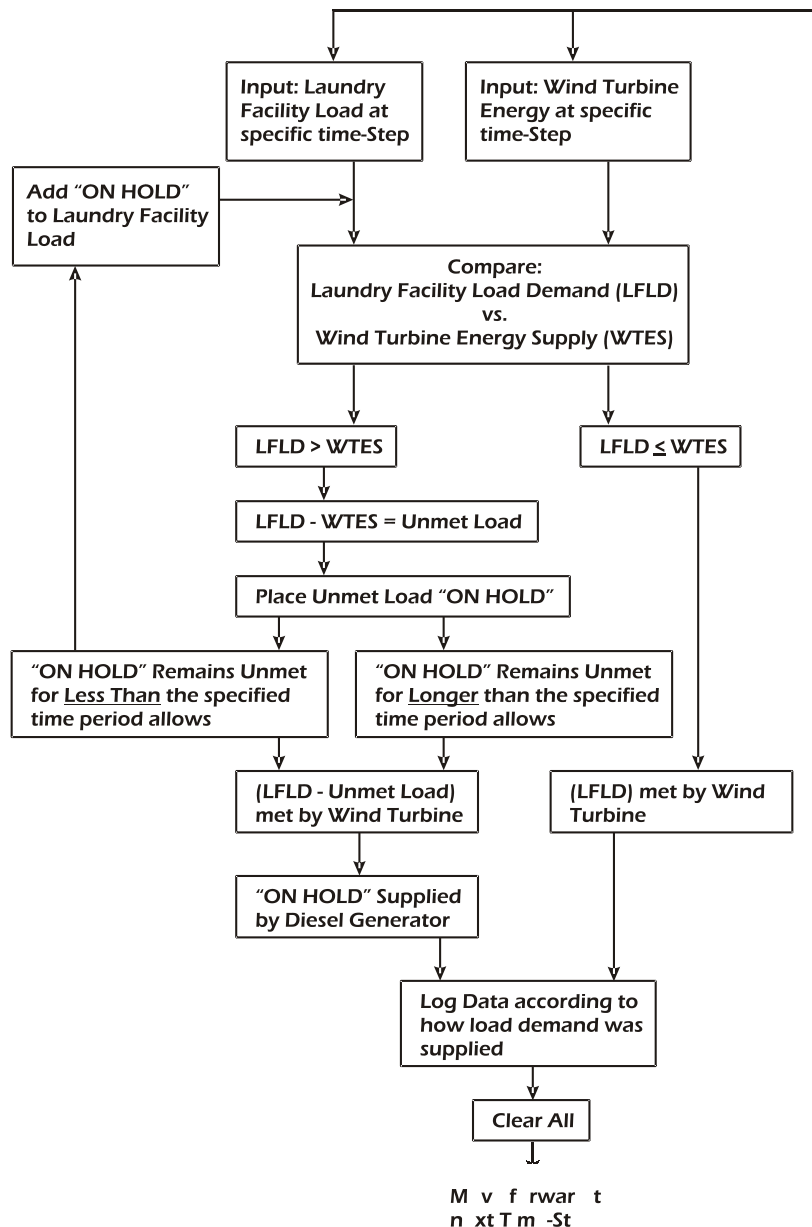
Input: Laundry Facility Load at specific time-Step

Input: Wind Turbine Energy at specific time-Step

Add "ON HOLD" to Laundry Facility Load

Compare:
Laundry Facility Load Demand (LFLD)
vs.
Wind Turbine Energy Supply (WTES)

LFLD > WTES

LFLD $\leq$ WTES

LFLD - WTES = Unmet Load

Place Unmet Load "ON HOLD"

"ON HOLD" Remains Unmet for Less Than the specified time period allows

"ON HOLD" Remains Unmet for Longer than the specified time period allows

(LFLD - Unmet Load) met by Wind Turbine

(LFLD) met by Wind Turbine

"ON HOLD" Supplied by Diesel Generator

Log Data according to how load demand was supplied

Clear All

M v f rwar t
n xt T m -St